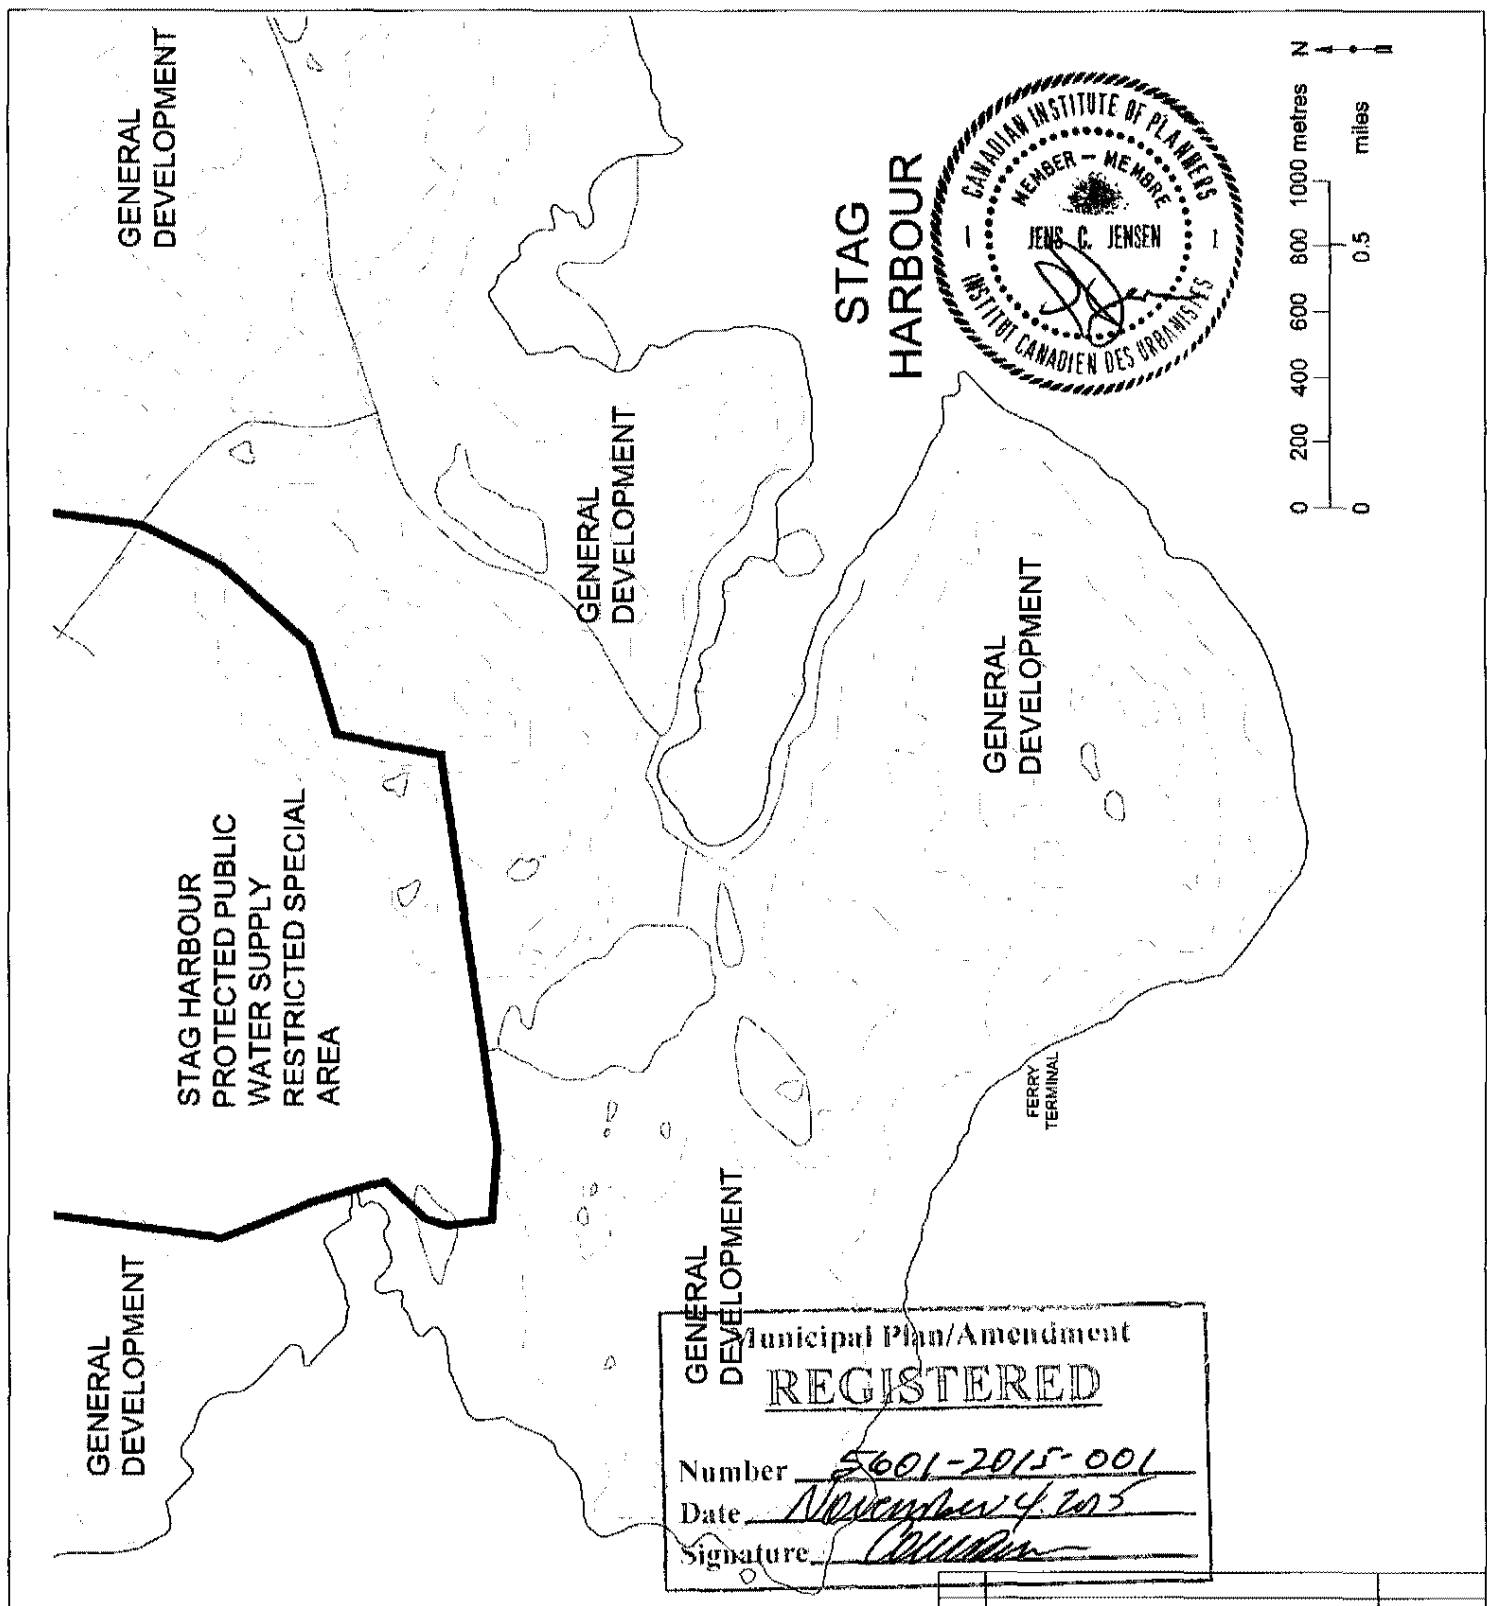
GENERAL DEVELOPMENT

STAG HARBOUR

CANADIAN INSTITUTE OF PLANNERS
MEMBER – MEMBRE
JENS C. JENSEN
INSTITUT CANADIEN DES URBANISTES

N

0 200 400 600 800 1000 metres
0 0.5 miles

GENERAL DEVELOPMENT

GENERAL DEVELOPMENT

GENERAL DEVELOPMENT

STAG HARBOUR PROTECTED PUBLIC WATER SUPPLY RESTRICTED SPECIAL AREA

FERRY TERMINAL

GENERAL DEVELOPMENT

GENERAL DEVELOPMENT

Municipal Plan/Amendment
REGISTERED
Number 5601-2015-001
Date November 4, 2015
Signature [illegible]